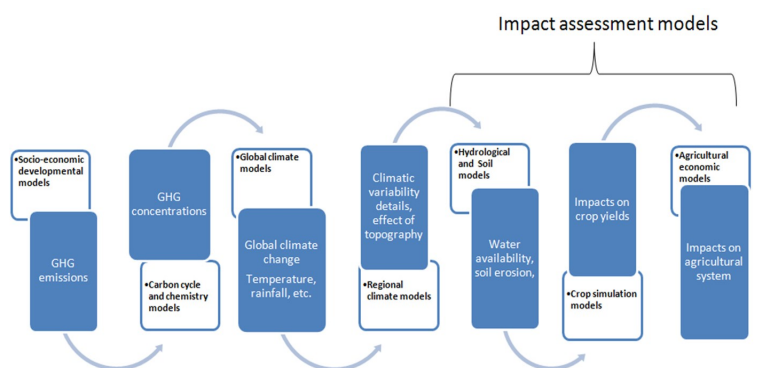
Impact assessment models

•Socio-economic developmental models

GHG emissions

GHG concentrations

•Carbon cycle and chemistry models

•Global climate models

Global climate change
Temperature, rainfall, etc.

Climatic variability details, effect of topography

•Regional climate models

•Hydrological and Soil models

Water availability, soil erosion,

Impacts on crop yields

•Crop simulation models

•Agricultural economic models

Impacts on agricultural system